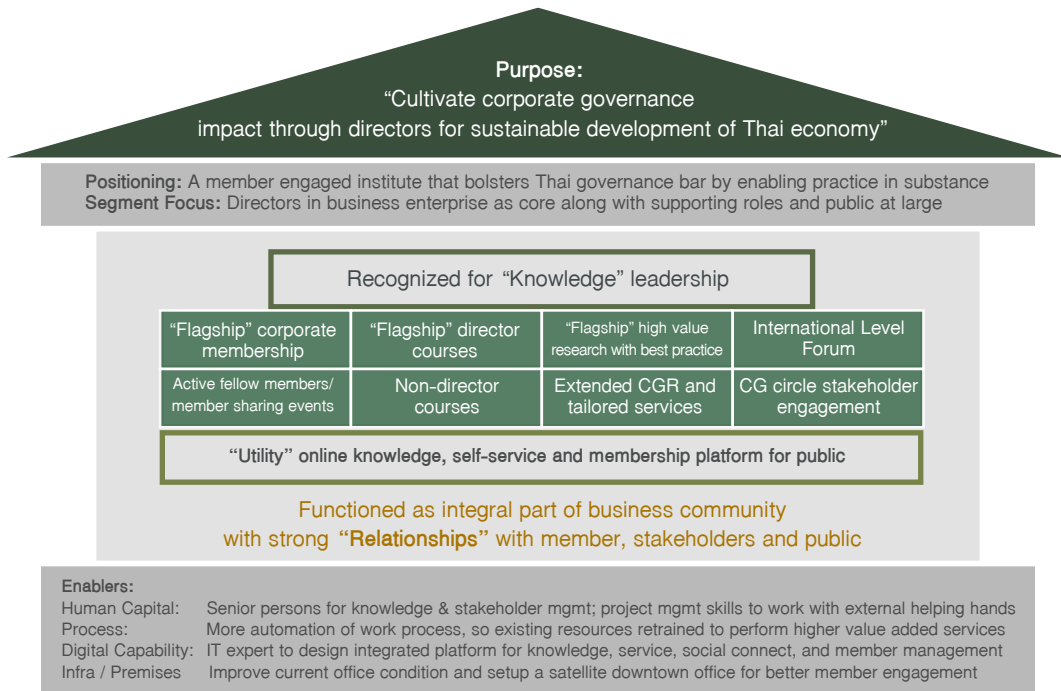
Purpose:
“Cultivate corporate governance impact through directors for sustainable development of Thai economy”

Positioning: A member engaged institute that bolsters Thai governance bar by enabling practice in substance
Segment Focus: Directors in business enterprise as core along with supporting roles and public at large

Recognized for “Knowledge” leadership

| “Flagship” corporate membership | “Flagship” director courses | “Flagship” high value research with best practice | International Level Forum |
|---|---|---|---|
| Active fellow members/ member sharing events | Non-director courses | Extended CGR and tailored services | CG circle stakeholder engagement |

“Utility” online knowledge, self-service and membership platform for public

Functioned as integral part of business community with strong “Relationships” with member, stakeholders and public

Enablers:
Human Capital: Senior persons for knowledge & stakeholder mgmt; project mgmt skills to work with external helping hands
Process: More automation of work process, so existing resources retrained to perform higher value added services
Digital Capability: IT expert to design integrated platform for knowledge, service, social connect, and member management
Infra / Premises Improve current office condition and setup a satellite downtown office for better member engagement